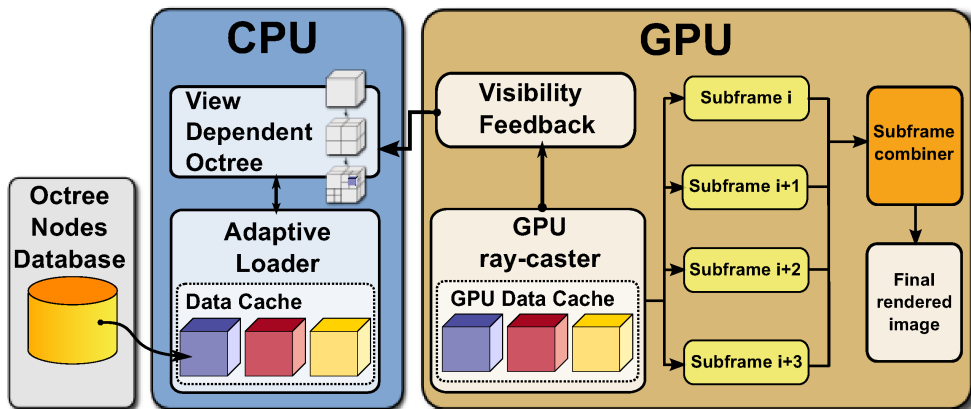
Octree Nodes Database

CPU

View Dependent Octree

Adaptive Loader

Data Cache

GPU

Visibility Feedback

GPU ray-caster

GPU Data Cache

Subframe i

Subframe i+1

Subframe i+2

Subframe i+3

Subframe combiner

Final rendered image